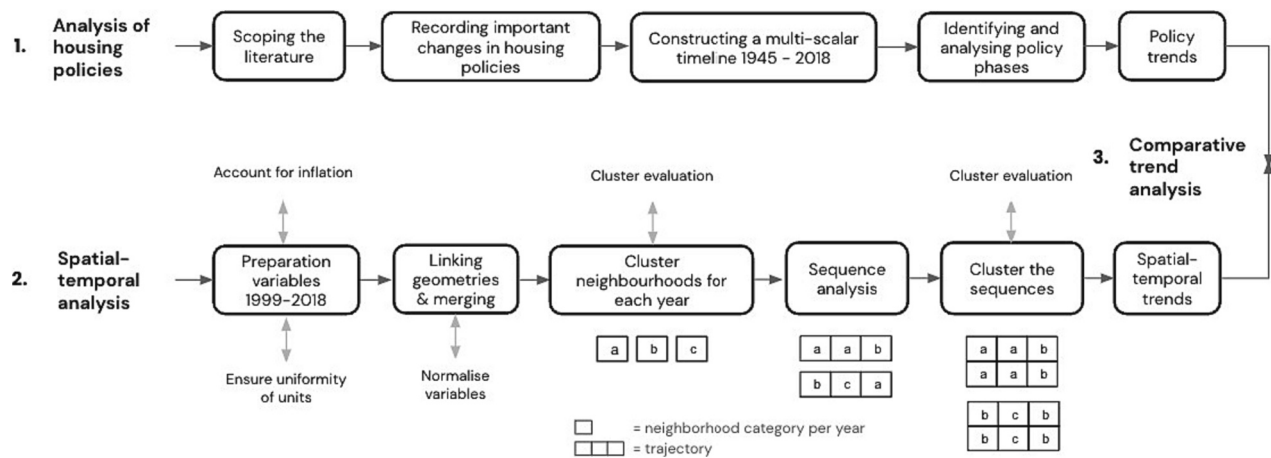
1. Analysis of housing policies

Scoping the literature

Recording important changes in housing policies

Constructing a multi-scalar timeline 1945 - 2018

Identifying and analysing policy phases

Policy trends

3. Comparative trend analysis

2. Spatial-temporal analysis

Account for inflation

Preparation variables 1999-2018

Ensure uniformity of units

Linking geometries & merging

Normalise variables

Cluster evaluation

Cluster neighbourhoods for each year

| a | b | c |
|---|---|---|

Sequence analysis

| a | a | b |
|---|---|---|

| b | c | a |
|---|---|---|

Cluster evaluation

Cluster the sequences

| a | a | b |
|---|---|---|
| a | a | b |

| b | c | b |
|---|---|---|
| b | c | b |

Spatial-temporal trends

= neighborhood category per year

= trajectory